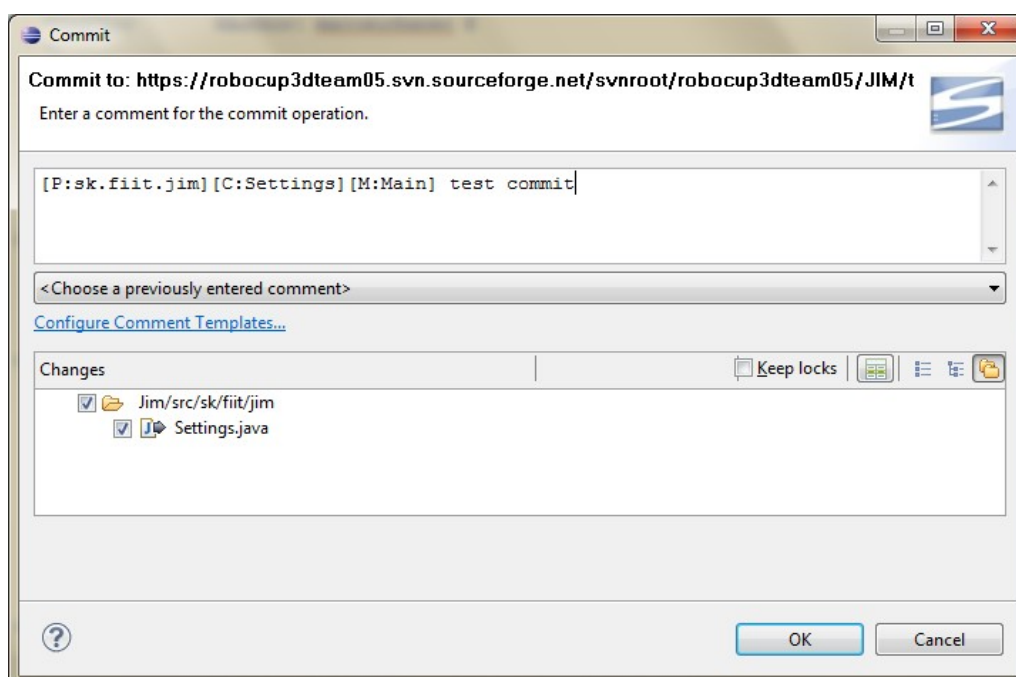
Commit

Commit to: https://robocup3dteam05.svn.sourceforge.net/svnroot/robocup3dteam05/JIM/t

Enter a comment for the commit operation.

[P:sk.fiit.jim][C:Settings][M:Main] test commit

<Choose a previously entered comment>

Configure Comment Templates...

Changes

Keep locks

Jim/src/sk/fiit/jim

Settings.java

OK

Cancel